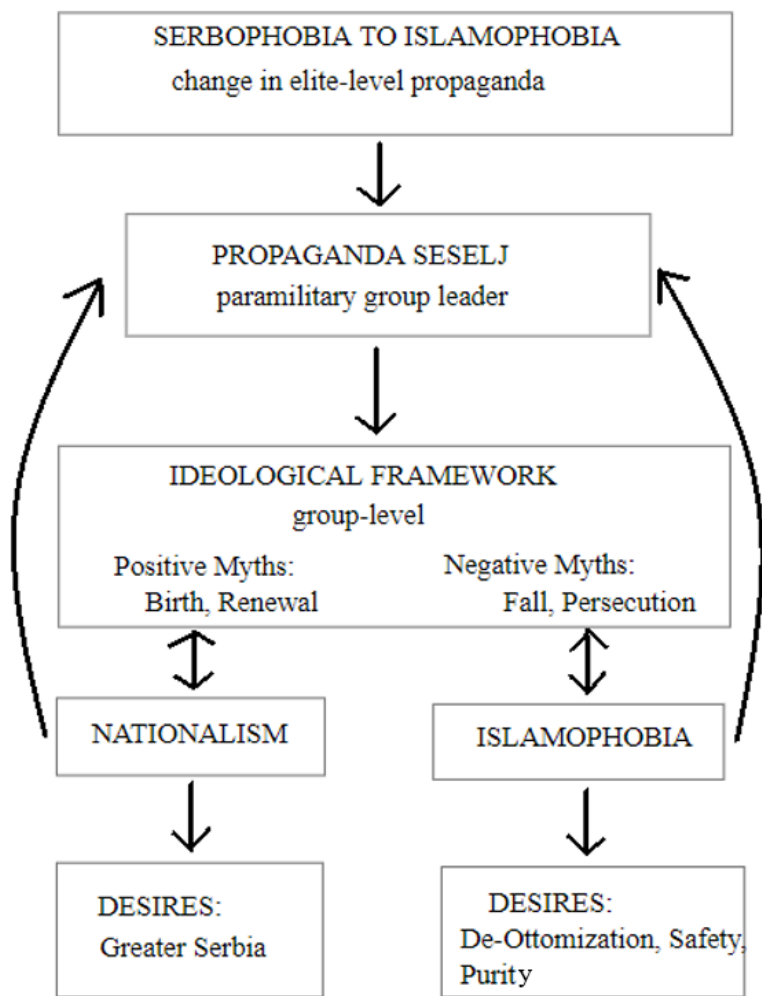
SERBOPHOBIA TO ISLAMOPHOBIA
change in elite-level propaganda

PROPAGANDA SESELJ
paramilitary group leader

IDEOLOGICAL FRAMEWORK
group-level

Positive Myths:
Birth, Renewal

Negative Myths:
Fall, Persecution

NATIONALISM

ISLAMOPHOBIA

DESIRES:
Greater Serbia

DESIRES:
De-Ottomization, Safety, Purity